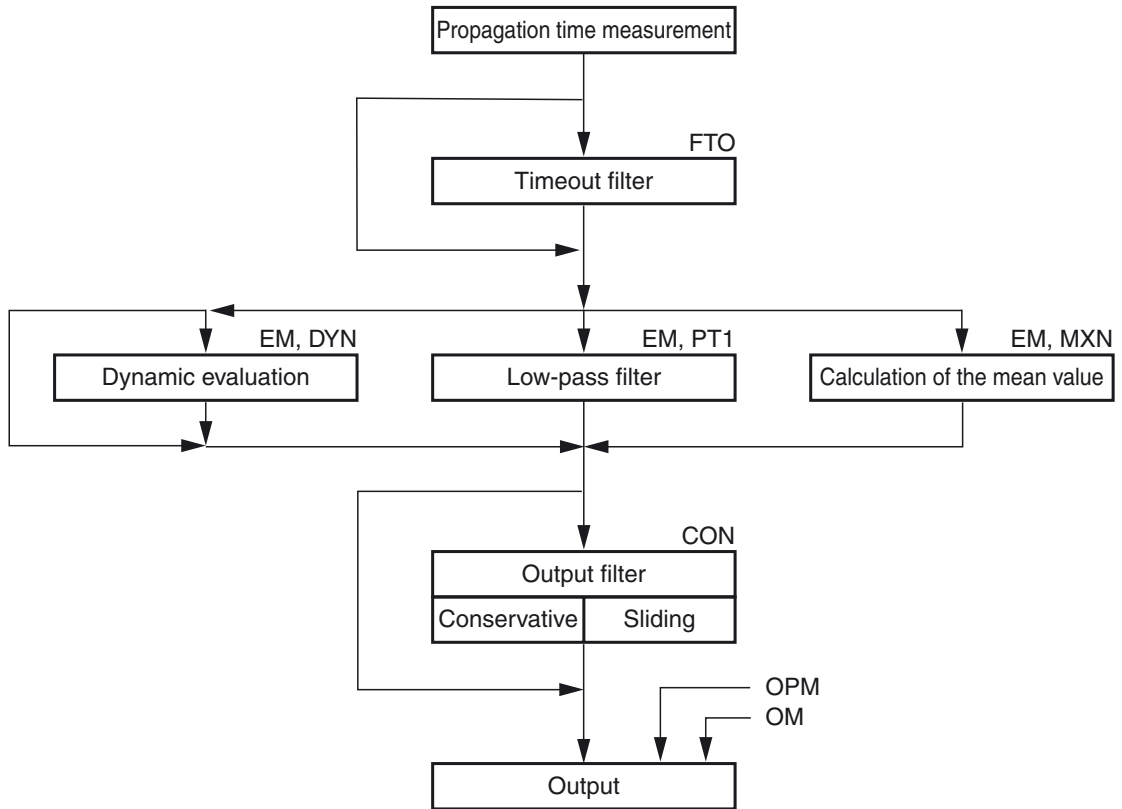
Propagation time measurement

FTO

Timeout filter

EM, DYN

Dynamic evaluation

EM, PT1

Low-pass filter

EM, MXN

Calculation of the mean value

CON

Output filter

Conservative

Sliding

OPM

OM

Output